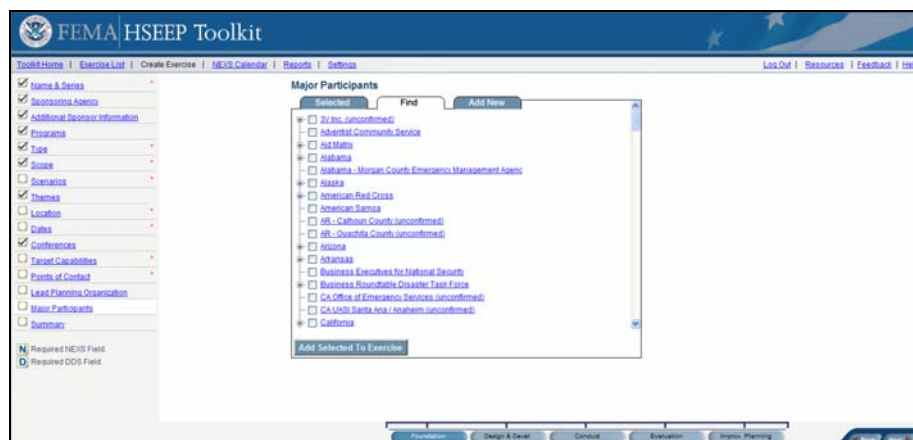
FEMA HSEEP Toolkit

Toolkit Home | Exercise List | Create Exercise | NEXS Calendar | Reports | Settings

Log Out | Resources | Feedback | He

Name & Series
Sponsoring Agency
Additional Sponsor Information
Programs
Type
Scope
Scenarios
Themes
Location
Dates
Conferences
Target Capabilities
Points of Contact
Lead Planning Organization
Major Participants
Summary

N Required NEXS Field
D Required DDS Field

Major Participants

Selected | Find | Add New

3V Inc. (unconfirmed)
Adventist Community Service
Aid Matrix
Alabama
Alabama - Morgan County Emergency Management Agenc
Alaska
American Red Cross
American Samoa
AR - Calhoun County (unconfirmed)
AR - Ouachita County (unconfirmed)
Arizona
Arkansas
Business Executives for National Security
Business Roundtable Disaster Task Force
CA Office of Emergency Services (unconfirmed)
CA UASI Santa Ana / Anaheim (unconfirmed)
California

Add Selected To Exercise

Foundation | Design & Devel. | Conduct | Evaluation | Improv. Planning